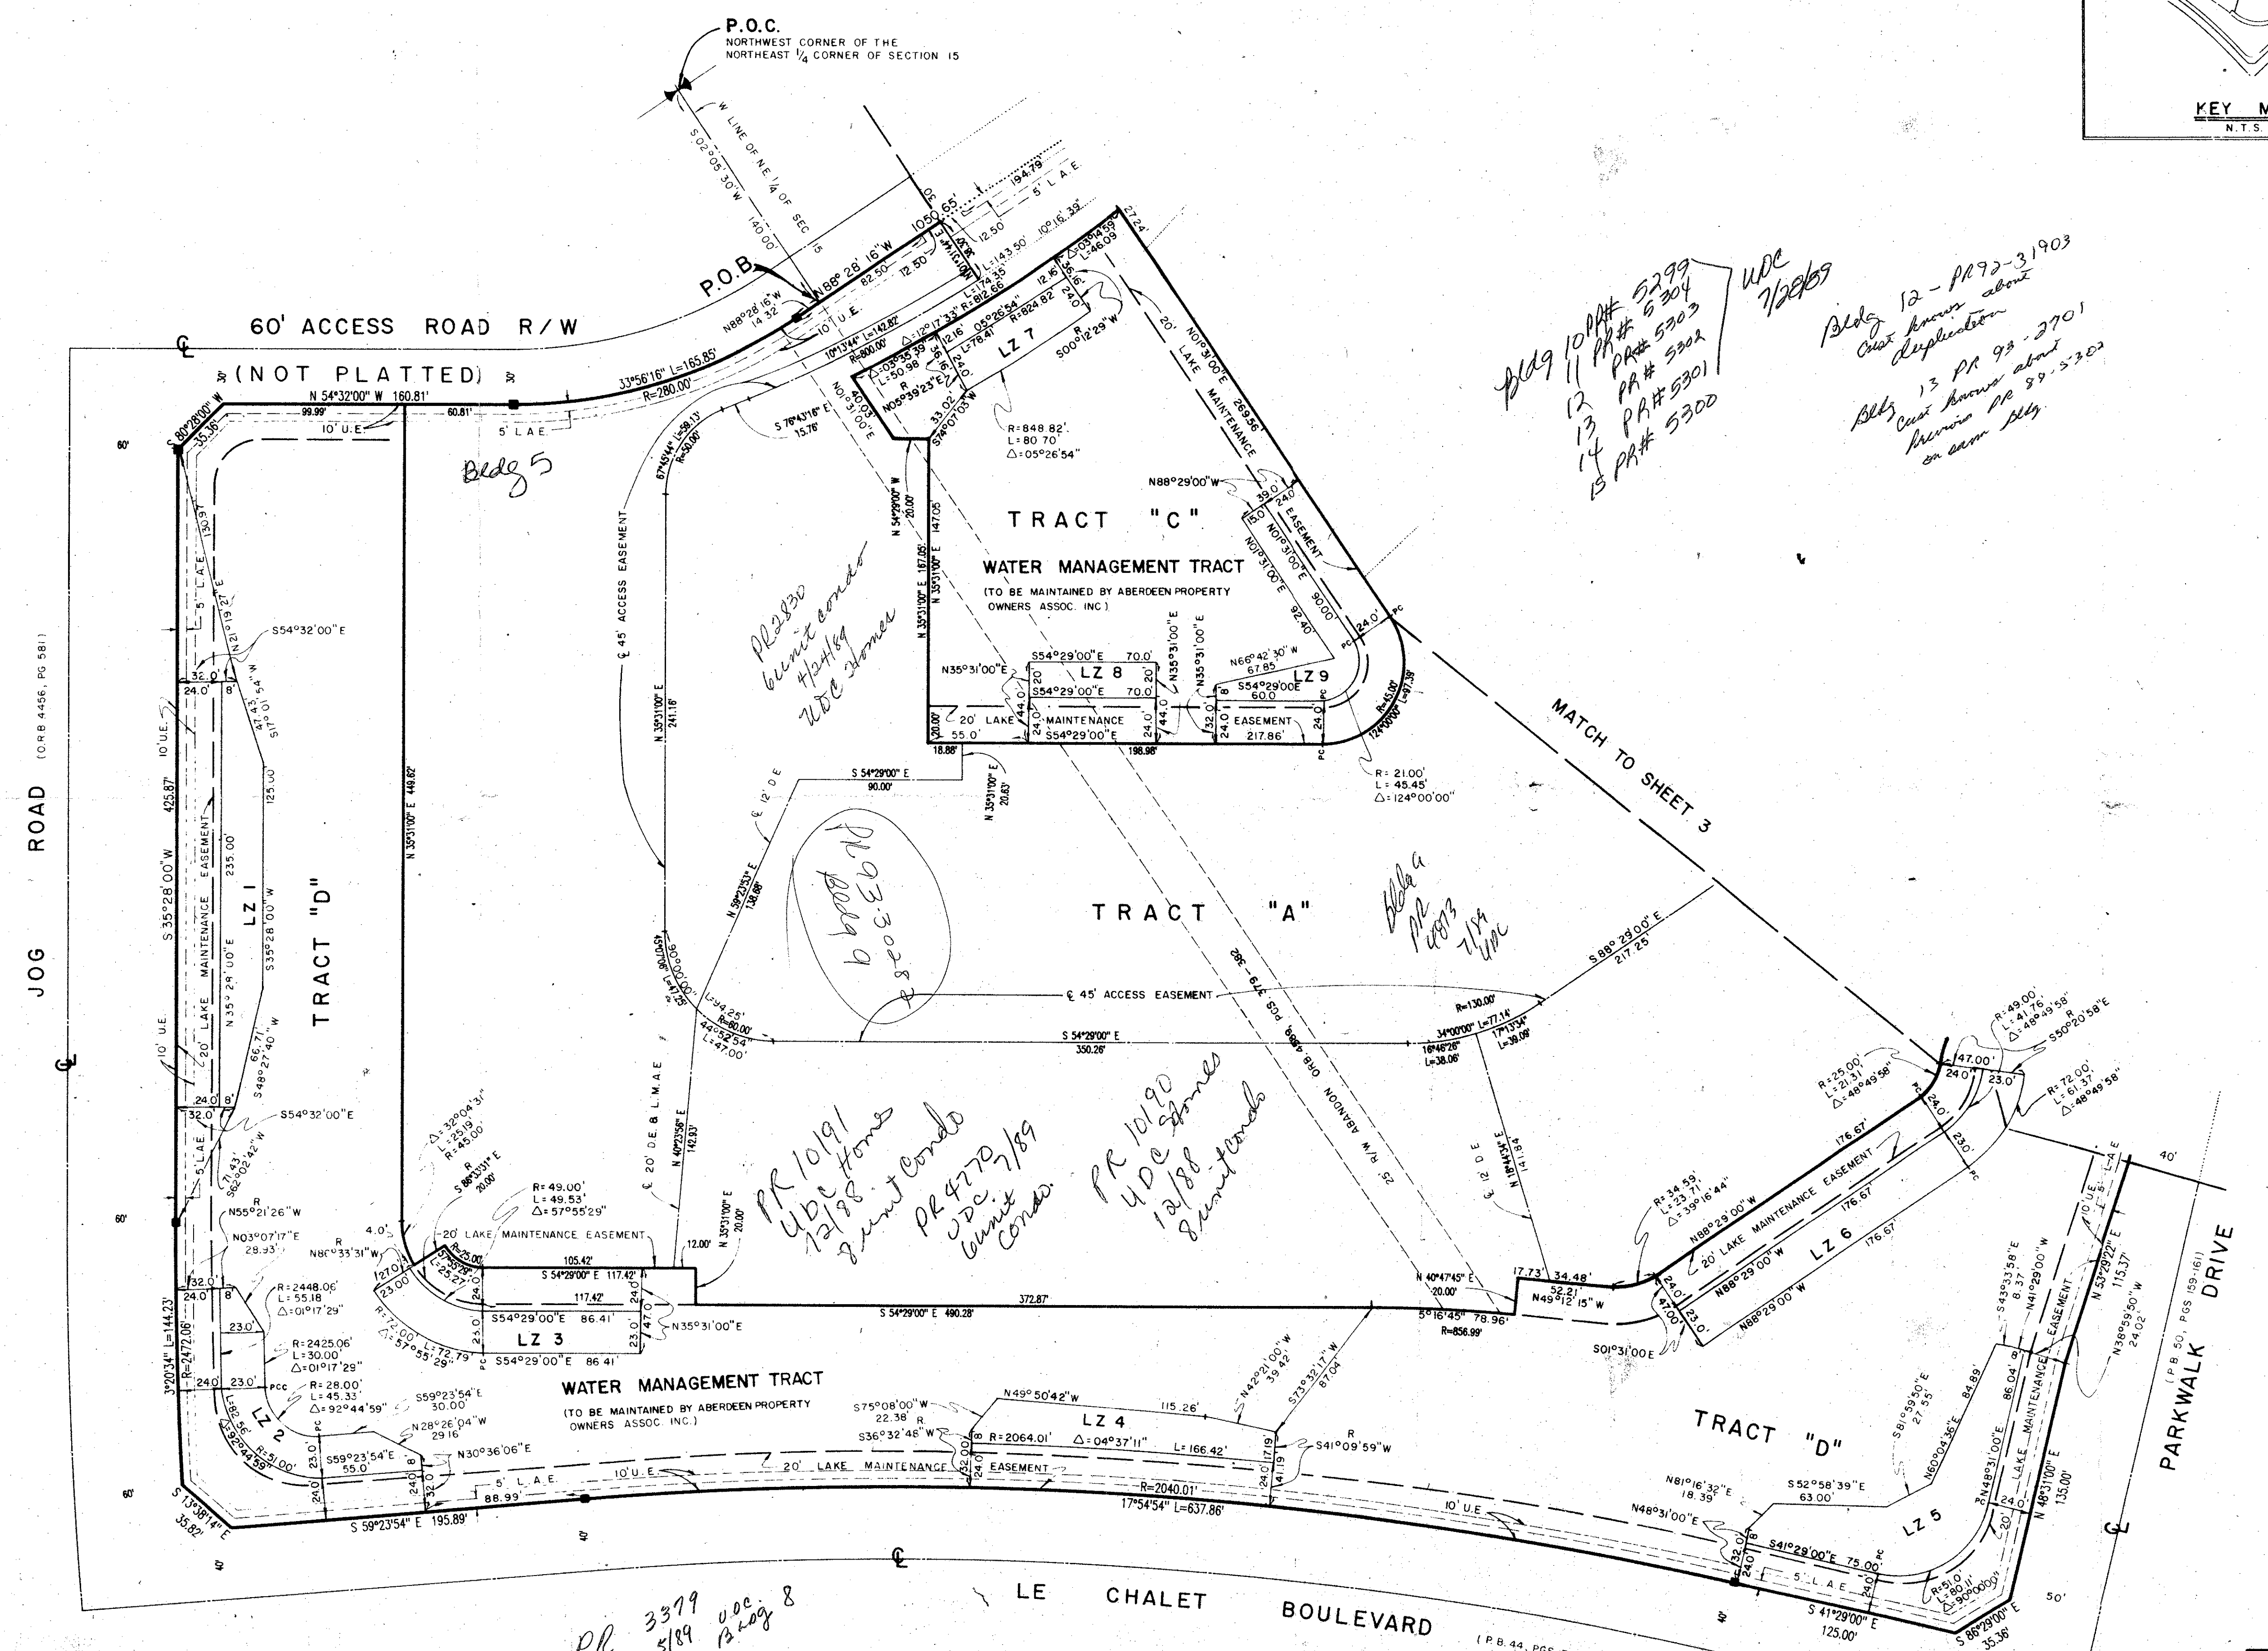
P.O.C.
NORTHWEST CORNER OF THE NORTHEAST 1/4 CORNER OF SECTION 15

KEY M
N.T.S.

W LINE OF NE 1/4 OF SEC 15
S 02°05'30" W
140.00'

P.O.B.
N88°28'16"W 14.32'
N88°28'16"W
82.50'
12.50
1050.65'
194.79'
5' L.A.E.
12.50
L=143.50' 10°16'39"
L=174.35' R=812.66'
Δ=03°14'59" L=46.09
2724'

60' ACCESS ROAD R/W
(NOT PLATTED)
N 54°32'00" W 160.81'
99.99'
60.81'
10' U.E.
5' L.A.E.
33°56'16" L=165.85'
R=280.00'
10' U.E.
10°13'44" L=142.82'
R=800.00'
Δ=12°17'33"
Δ=03°35'39" L=50.98
R N05°39'23"E
12.16' 05°26'54" L=78.41 R=824.82
12.16
LZ 7
S00°12'29"W
S 76°43'16" E 15.76'
N01°31'00"E 20.03
33.02
S74°07'05"W
R=848.82' L=80.70' Δ=05°26'54"

Bldg 10 PR# 5299
11 PR# 5304
12 PR# 5303
13 PR# 5302
14 PR# 5301
15 PR# 5300
UDC 7/28/89

Bldg 12 - PR93-31903 Cust knows about duplication
Bldg 13 PR 93-2701 Cust knows about previous PR 89-5302 on same Bldg.

20' LAKE MAINTENANCE
N01°31'00"E 269.56'

Bldg 5

S 80°28'00" W 35.36'
130.97'
5' L.A.E.
N21°19'27"E
S54°32'00"E
32.0'
24.0'
8'
47.43'
S17°01'54"W
10' U.E.
425.87'
S 35°28'00"W
125.00'
235.00'
LAKE MAINTENANCE EASEMENT
LZ 1
S35°28'00"W
N 35°29'00"E
20'
TRACT "D"
66.71'
S48°27'40"W
24.0'
8'
32.0'
S54°32'00"E
5' L.A.E.
71.43'
S62°02'42"W

JOG ROAD (O.R.B. 4456, PG 581)
60'
60'
60'

N 35°31'00" W 448.62'

67°45'44" L=59.13' R=50.00'
€ 45' ACCESS EASEMENT
N 35°31'00" E 241.16'

PR2830 6 unit condo 4/24/89 UDC Homes

N 54°29'00" W 20.00'
147.05'
N 35°31'00" E 187.05'
N 35°31'00" E

TRACT "C"
WATER MANAGEMENT TRACT
(TO BE MAINTAINED BY ABERDEEN PROPERTY OWNERS ASSOC. INC.)

N88°29'00"W
39.0'
24.0'
15.0'
N01°31'00"E
EASEMENT
N01°31'00"E 90.00'
92.40'
24.0'
PC
PC
N66°42'30"W 67.85'
N35°31'00"E
N35°31'00"E
N35°31'00"E
S54°29'00"E 70.0'
LZ 8
S54°29'00"E 70.0'
20
20'
LZ 9
S54°29'00E 60.0
8'
20.00'
20' LAKE
44.0'
MAINTENANCE
44.0
32.0
EASEMENT
24.0'
55.0'
24.0'
S54°29'00"E
24.0
217.86'
18.88'
198.98'
124°00'00" L=45.00' L=97.39'
R= 21.00' L= 45.45' Δ=124°00'00"

MATCH TO SHEET 3

S 54°29'00" E 90.00'
N 35°31'00" E 20.83'
€ 12' D.E.
N 59°23'53" E 138.88'

PR 93-3028 Bldg 9

TRACT "A"

Bldg A PR 4093 7/89 UDC

25' R/W ABANDON ORB 4596 PGS 379-382

S 88°29'00" E 217.25'
€ 45' ACCESS EASEMENT
R=130.00'
34°00'00" L=77.14'
17°13'54" L=39.09'
16°46'28" L=38.06'
S 54°29'00" E 350.26'
L=94.25'
R=60.00'
44°52'54" L=47.00'
45°00'00" L=25
N 35°31'00"E

€ 20' D.E. & L.M.A.E.
N 40°23'56" E 142.93'
Δ=32°04'31" L=25.19 R=45.00'
R S 86°33'31" E 20.00'
R=49.00' L=49.53' Δ=57°55'29"
N 35°31'00" E 20.00'
4.0'
N55°21'26"W
N03°07'17"E 28.93'
N86°33'31"W
R
20' LAKE MAINTENANCE EASEMENT
105.42'
12.00'
R=25.00'
L=25.27'
57°55'29"
27.0'
23.00
S 54°29'00" E 117.42'
117.42'
24.0
S54°29'00"E 86.41'
LZ 3
S54°29'00"E 86.41'
23.0'
23.0'
47.0
N35°31'00"E
R=72.00' L=72.79' 57°55'29"
PC
S 54°29'00" E 490.28'
372.87'

PR 10191 UDC Homes 12/88 8 unit condo
PR 4272 UDC 7/89 6 unit condo
PR 10190 UDC Homes 12/88 8 unit condo

€ 12' D.E.
N 18°44'34" E 141.84

R=2448.06' L= 55.18 Δ=01°17'29"
32.0'
24.0'
8'
23.0'
R=2425.06' L=30.00' Δ=01°17'29"
3°20'34" L=144.23'
R=2472.06'
24.0
23.0'
PCC
R= 28.00' L= 45.33' Δ=92°44'59"
LZ 2
92°44'59"
L=83.
R=51.00'
23.0'
PC
S59°23'54"E 30.00'
N28°26'04"W 29.16
24.0
8
32.0
S59°23'54"E 55.0'
N30°36'06"E
WATER MANAGEMENT TRACT
(TO BE MAINTAINED BY ABERDEEN PROPERTY OWNERS ASSOC. INC.)
5' L.A.E.
10' U.E.
20' LAKE MAINTENANCE EASEMENT
88.99'
24.0'
S 13°38'14" E 35.82'
S 59°23'54" E 195.89'
40'

S75°08'00"W 22.38'
S36°32'48"W
N49°50'42"W
115.26'
LZ 4
R= 2064.01'
Δ=04°37'11"
L= 166.42'
32.0
24.0
24.0'
17.19
41.19
R=2040.01'
17°54'54" L=637.86'
N42°21'00"W 39.42'
S73°32'17"W 87.04'
R
S41°09'59"W

N 40°47'45" E 20.00'
17.73'
34.48'
52.21
N49°12'15"W
5°16'45" 78.96'
R=856.99'
S01°31'00E
R=34.59' L=23.71' Δ=39°16'44"
N88°29'00"W
20' LAKE MAINTENANCE EASEMENT
LZ 6
N88°29'00"W
N88°29'00"W
176.67'
176.67'
176.67'
24.0'
47.0'
23.0'
R=25.00' L=21.31 Δ=48°49'58"
R=49.00' L=41.76' Δ=48°49'58"
S50°20'58"E
47.00'
24.0'
23.0'
PC
24.0'
23.0'
R=72.00' L=61.37' Δ=48°49'58"
PC

TRACT "D"
10' U.E.
S81°59'50"E 27.55'
N60°04'36"E 84.89'
N81°16'32"E 18.39'
S52°58'39"E 63.00'
N48°31'00"E
N48°31'00"E
N48°31'00"E
24.0
20'
LAKE MAINTENANCE
86.04'
135.00'
S43°33'58"E 8.37'
N41°29'00"W
EASEMENT
N38°59'50"W 24.02'
N 53°29'22"E 115.37'
10' U.E.
5' L.A.E
LZ 5
S41°29'00"E 75.00'
24.0'
8
32.0'
24.0'
5' L.A.E.
24.0'
PC
R=51.0' L=80.11' 90°00'00"
S 41°29'00" E 125.00'
S 86°29'00" E 35.36'
40'
50'
40'

PARKWALK DRIVE (P.B. 50, PGS 159-161)

LE CHALET BOULEVARD (P.B. 44, PGS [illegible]

PR 3379 5/89 UDC Bldg 8